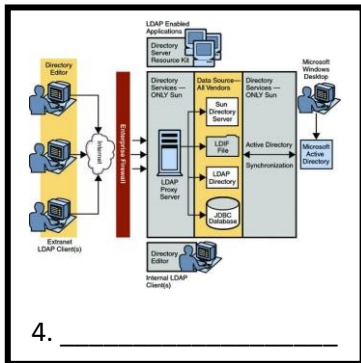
LDAP Enabled Applications

Directory Server Resource Kit

Directory Editor

Internet

Enterprise Firewall

Directory Services — ONLY Sun

Data Source— All Vendors

Directory Services — ONLY Sun

Microsoft Windows Desktop

Sun Directory Server

LDIF File

LDAP Directory

JDBC Database

Active Directory Synchronization

Microsoft Active Directory

LDAP Proxy Server

Extranet LDAP Client(s)

Directory Editor

Internal LDAP Client(s)

4. ___________________